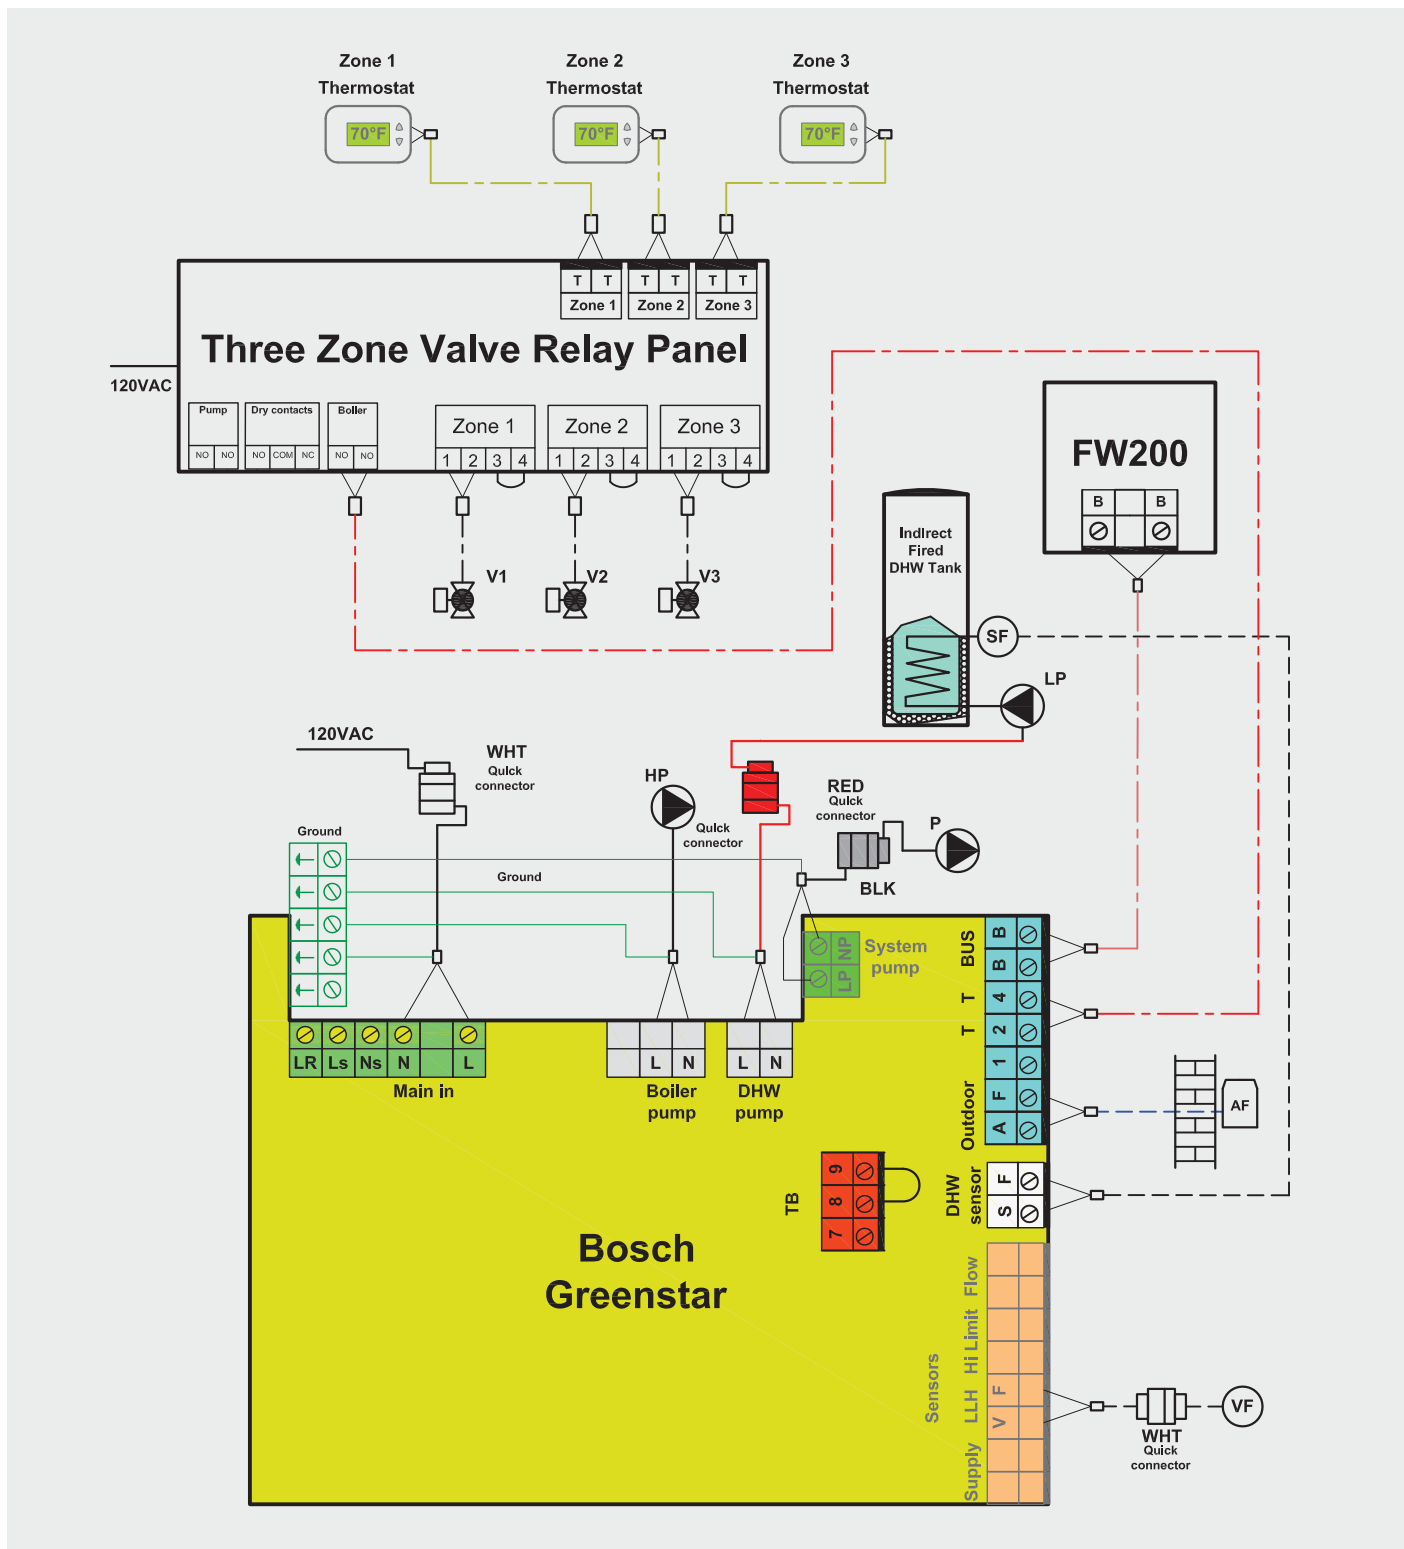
Zone 1
Thermostat

70°F

Zone 2
Thermostat

70°F

Zone 3
Thermostat

70°F

T T
Zone 1

T T
Zone 2

T T
Zone 3

Three Zone Valve Relay Panel

120VAC

Pump
NO NO

Dry contacts
NO COM NC

Boiler
NO NO

Zone 1
1 2 3 4

Zone 2
1 2 3 4

Zone 3
1 2 3 4

V1

V2

V3

FW200

B B

Indirect
Fired
DHW Tank

SF

LP

120VAC

WHT
Quick
connector

HP

Quick
connector

RED
Quick
connector

P

BLK

Ground

Ground

System
pump

NP

LP

BUS

B
B

T 4
T 2
1

Outdoor
F
A

AF

DHW
sensor
F
S

LR Ls Ns N L

Main in

L N
Boiler
pump

L N
DHW
pump

TB
9
8
7

Bosch
Greenstar

Sensors
Flow
Hi Limit
LLH F
V
Supply

WHT
Quick
connector

VF